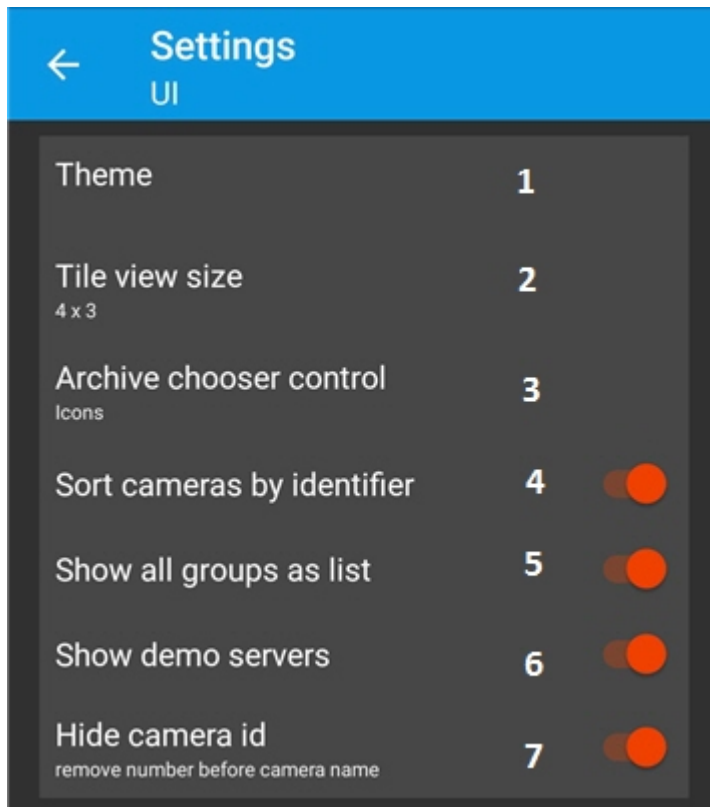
Settings
UI

Theme 1

Tile view size 2
4 x 3

Archive chooser control 3
Icons

Sort cameras by identifier 4

Show all groups as list 5

Show demo servers 6

Hide camera id 7
remove number before camera name